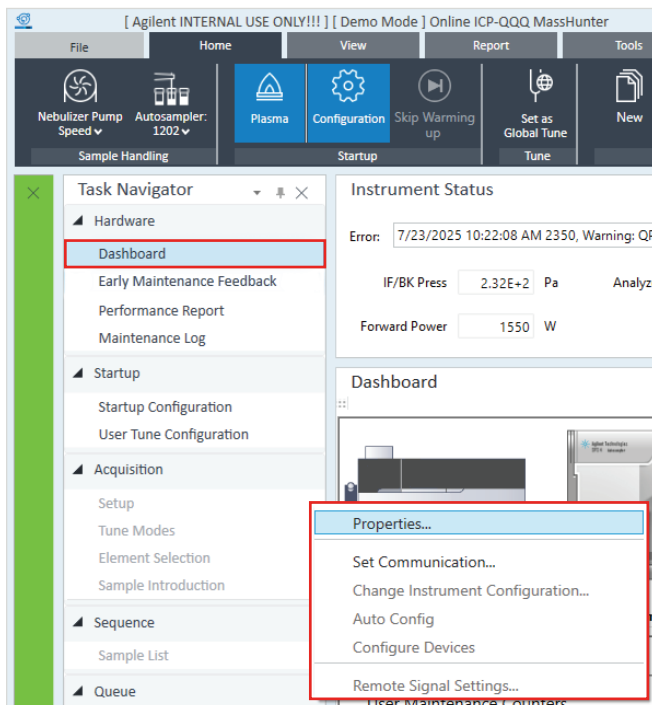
[ Agilent INTERNAL USE ONLY!!! ] [ Demo Mode ] Online ICP-QQQ MassHunter

File | Home | View | Report | Tools

Nebulizer Pump Speed
Autosampler: 1202
Sample Handling

Plasma
Configuration
Skip Warming up
Startup

Set as Global Tune
Tune

New

Task Navigator

Hardware
Dashboard
Early Maintenance Feedback
Performance Report
Maintenance Log

Startup
Startup Configuration
User Tune Configuration

Acquisition
Setup
Tune Modes
Element Selection
Sample Introduction

Sequence
Sample List

Queue

Instrument Status

Error: 7/23/2025 10:22:08 AM 2350, Warning: QI

IF/BK Press 2.32E+2 Pa
Analyz

Forward Power 1550 W

Dashboard

Agilent Technologies

Properties...
Set Communication...
Change Instrument Configuration...
Auto Config
Configure Devices
Remote Signal Settings...

User Maintenance Counters